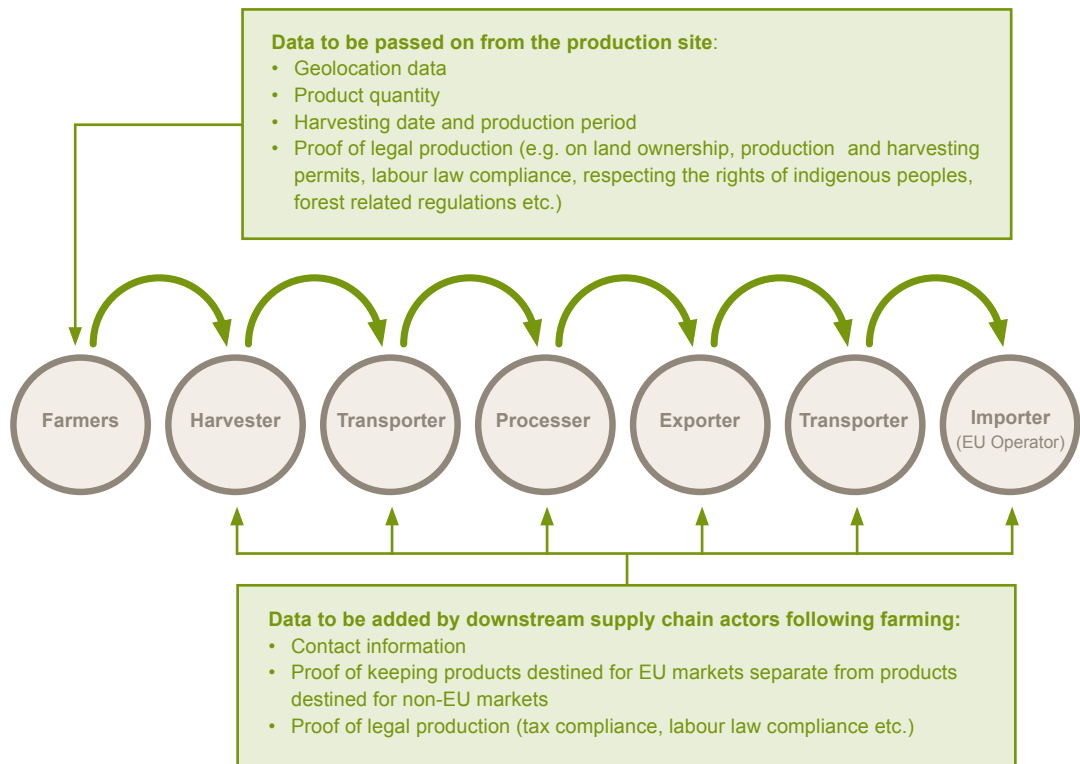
Data to be passed on from the production site:
• Geolocation data
• Product quantity
• Harvesting date and production period
• Proof of legal production (e.g. on land ownership, production and harvesting permits, labour law compliance, respecting the rights of indigenous peoples, forest related regulations etc.)

Farmers

Harvester

Transporter

Processer

Exporter

Transporter

Importer (EU Operator)

Data to be added by downstream supply chain actors following farming:
• Contact information
• Proof of keeping products destined for EU markets separate from products destined for non-EU markets
• Proof of legal production (tax compliance, labour law compliance etc.)